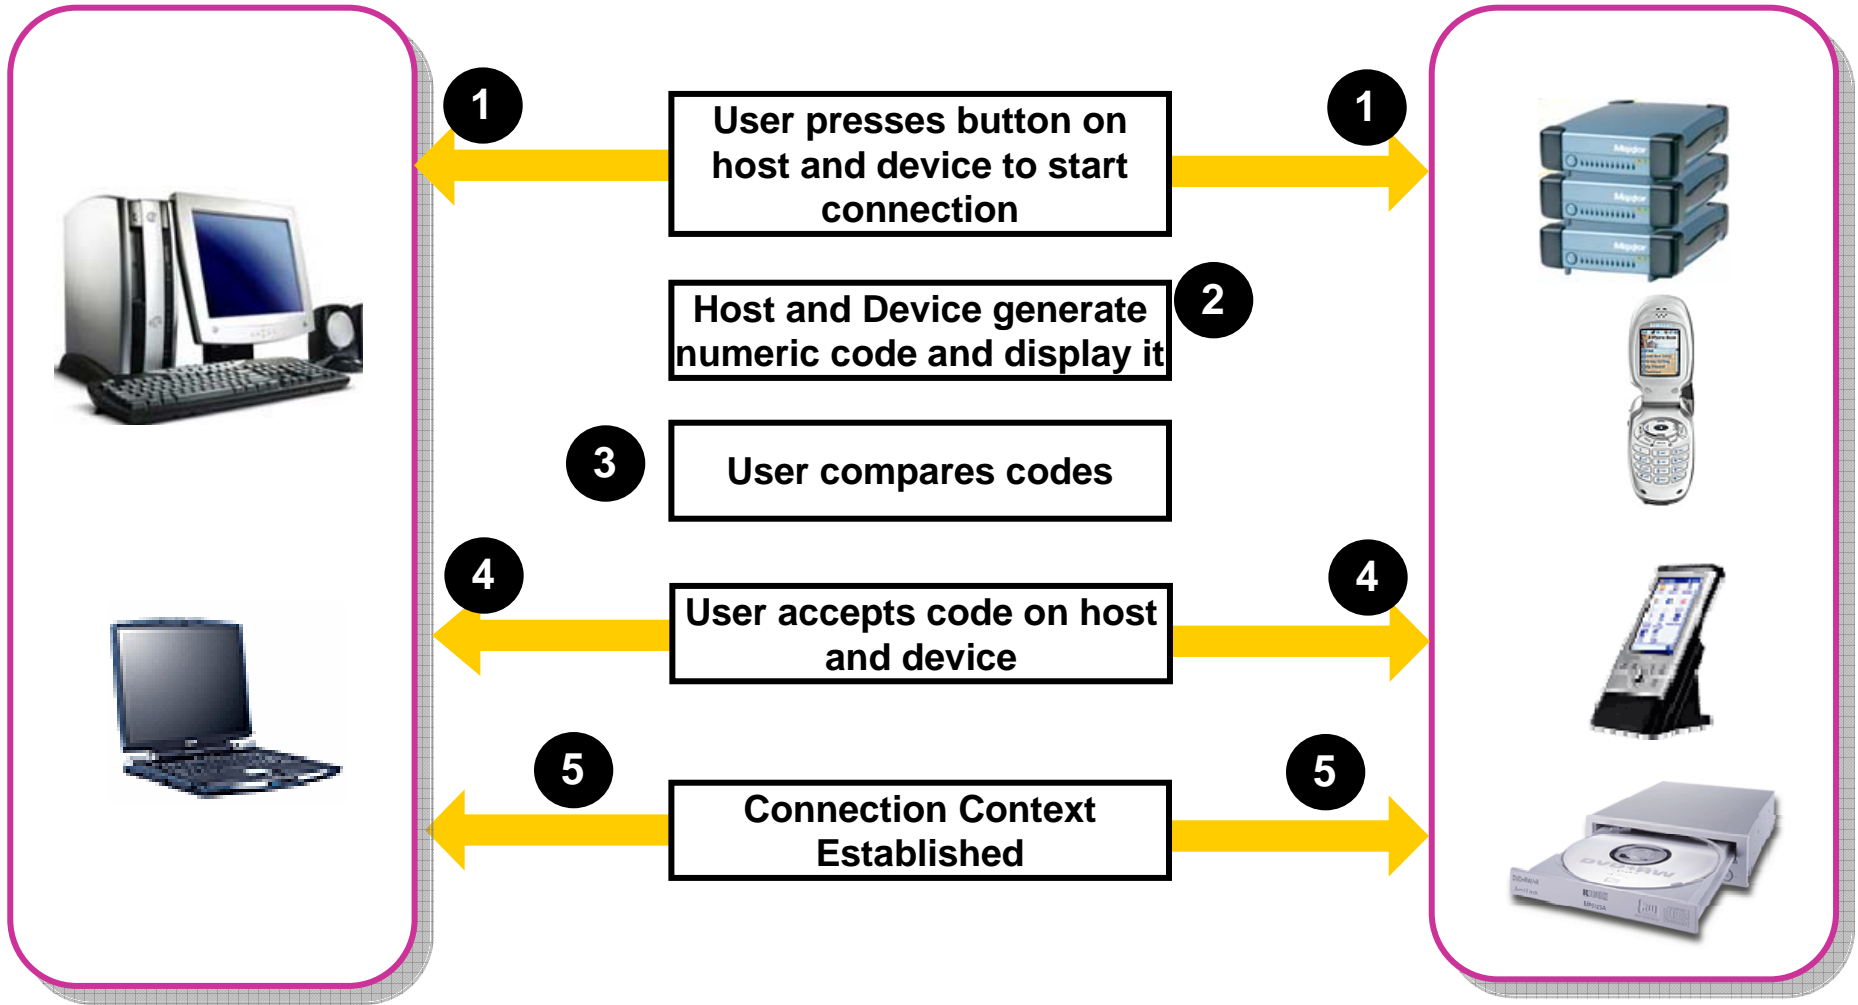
1

User presses button on host and device to start connection

1

Host and Device generate numeric code and display it

2

3

User compares codes

4

User accepts code on host and device

4

5

Connection Context Established

5